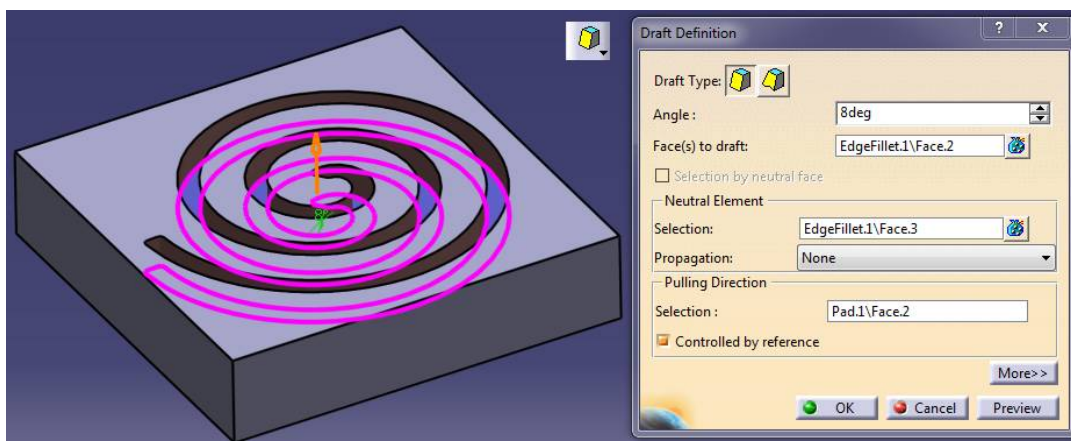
Draft Definition

Draft Type:

Angle : 8deg

Face(s) to draft: EdgeFillet.1\Face.2

Selection by neutral face

Neutral Element

Selection: EdgeFillet.1\Face.3

Propagation: None

Pulling Direction

Selection : Pad.1\Face.2

Controlled by reference

More>>

OK Cancel Preview